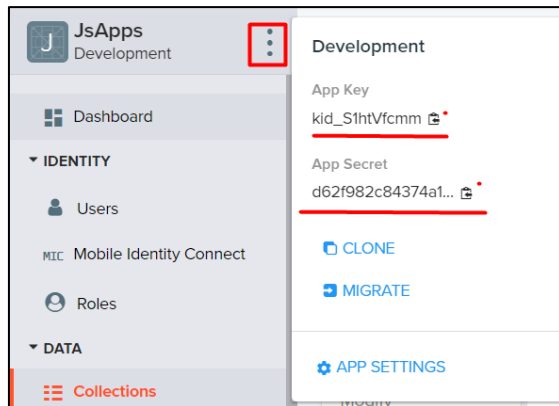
J JsApps
Development

Dashboard

IDENTITY

Users

MIC Mobile Identity Connect

Roles

DATA

Collections

Development

App Key

kid_S1htVfcmm

App Secret

d62f982c84374a1...

CLONE

MIGRATE

APP SETTINGS